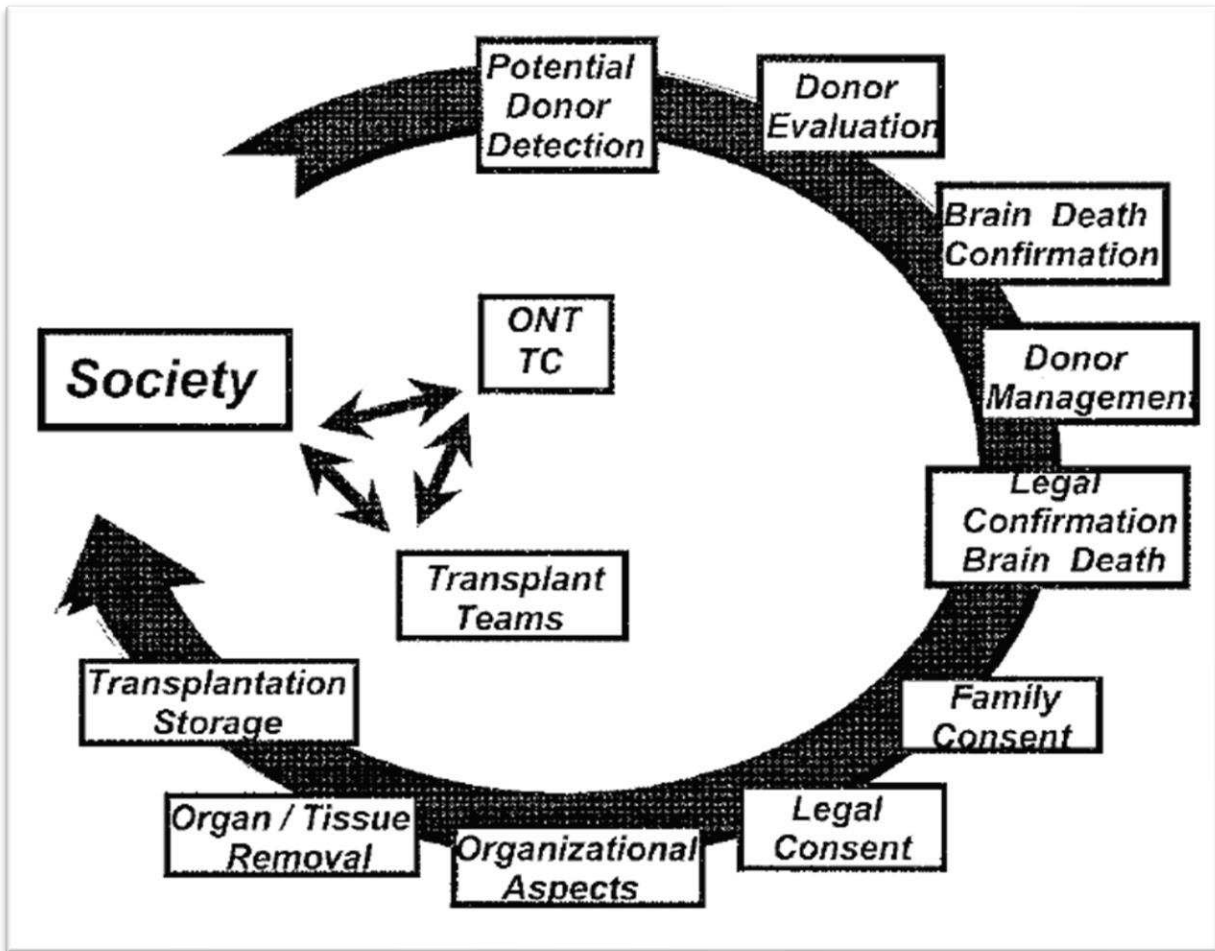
Potential Donor Detection

Donor Evaluation

Brain Death Confirmation

Donor Management

Legal Confirmation Brain Death

Family Consent

Legal Consent

Organizational Aspects

Organ / Tissue Removal

Transplantation Storage

Society

ONT TC

Transplant Teams